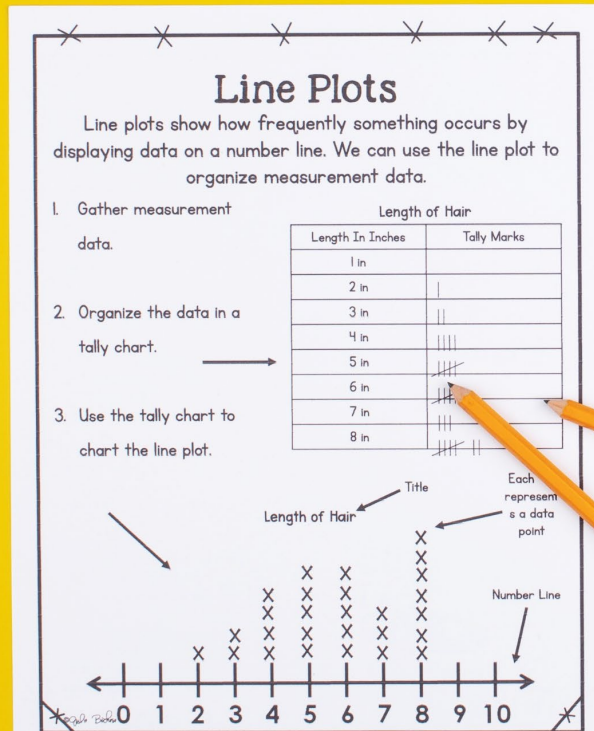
Line Plots

Line plots show how frequently something occurs by displaying data on a number line. We can use the line plot to organize measurement data.

1. Gather measurement data.

2. Organize the data in a tally chart.

3. Use the tally chart to chart the line plot.

Length of Hair

| Length In Inches | Tally Marks |
|---|---|
| 1 in | |
| 2 in | \| |
| 3 in | \|\| |
| 4 in | \|\|\|\| |
| 5 in | ~~\|\|\|\|~~ |
| 6 in | ~~\|\|\|\|~~ |
| 7 in | \|\|\| |
| 8 in | ~~\|\|\|\|~~ \|\| |

Title

Length of Hair

Each represents a data point

Number Line

0 1 2 3 4 5 6 7 8 9 10

X X X X X X X X X X X X X X X X X X X X X X X X X X X

Rebecca Bochens